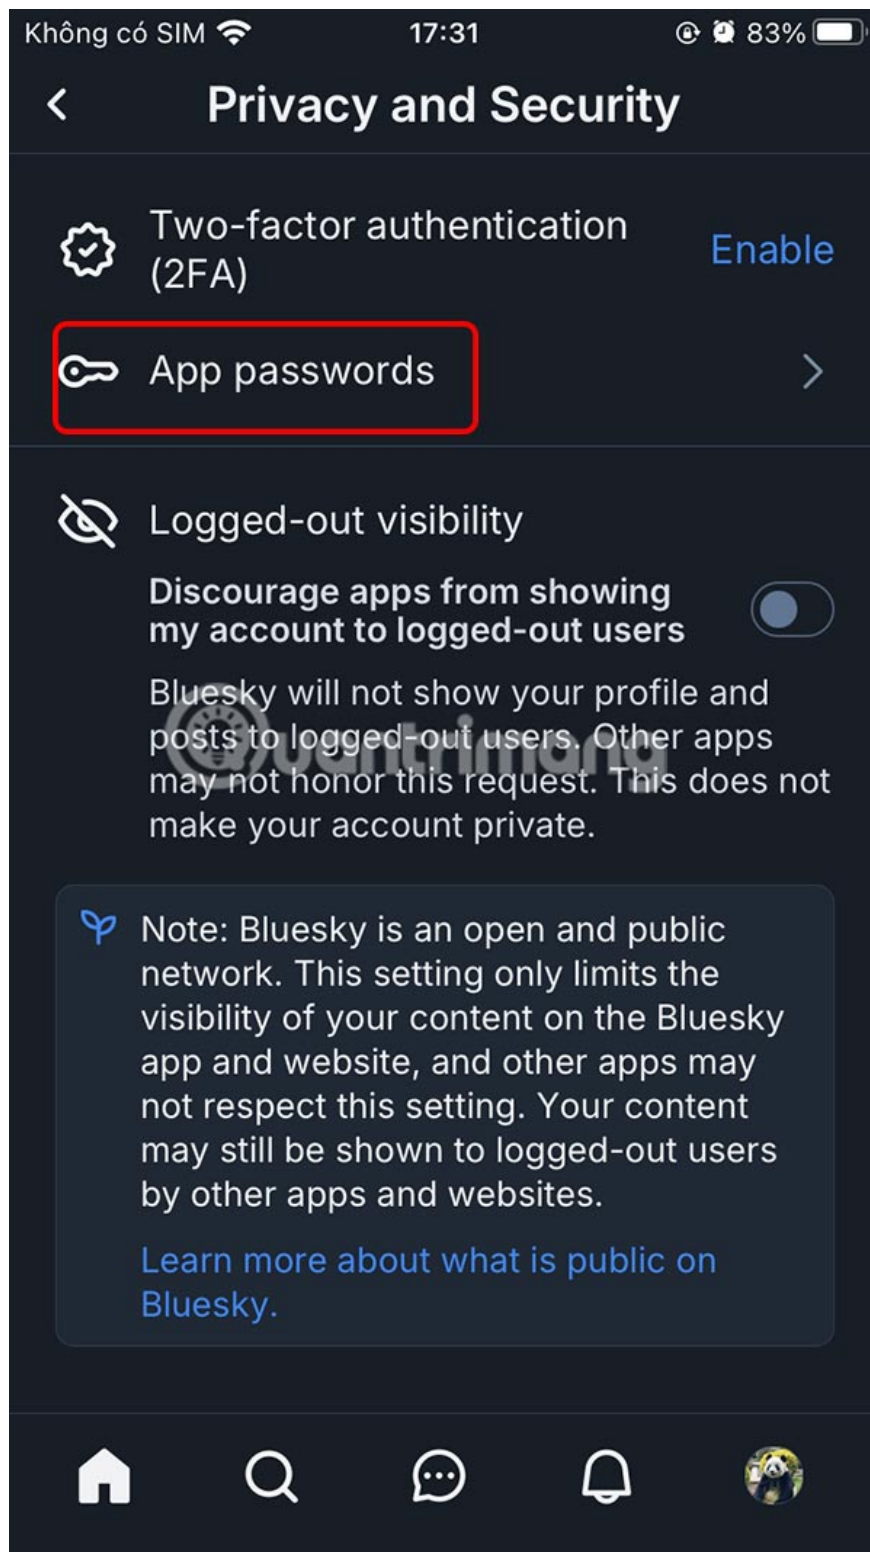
Không có SIM 17:31 83%

Privacy and Security

Two-factor authentication (2FA) Enable

App passwords

Logged-out visibility

Discourage apps from showing my account to logged-out users

Bluesky will not show your profile and posts to logged-out users. Other apps may not honor this request. This does not make your account private.

Note: Bluesky is an open and public network. This setting only limits the visibility of your content on the Bluesky app and website, and other apps may not respect this setting. Your content may still be shown to logged-out users by other apps and websites.

Learn more about what is public on Bluesky.

Quantrimang